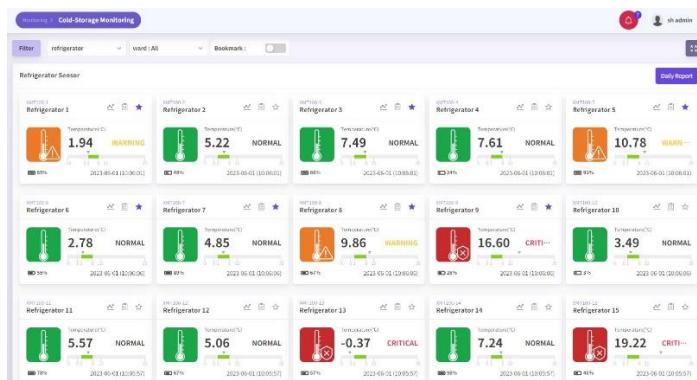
Monitoring > Cold-Storage Monitoring

sh admin

Filter refrigerator ward : All Bookmark :

Refrigerator Sensor

Daily Report

Refrigerator 1
Temperature(°C)
1.94 WARNING
60%
2023-06-01 (10:06:01)

Refrigerator 2
Temperature(°C)
5.22 NORMAL
48%
2023-06-01 (10:06:01)

Refrigerator 3
Temperature(°C)
7.49 NORMAL
86%
2023-06-01 (10:06:01)

Refrigerator 4
Temperature(°C)
7.61 NORMAL
34%
2023-06-01 (10:06:01)

Refrigerator 5
Temperature(°C)
10.78 WARN...
93%
2023-06-01 (10:06:01)

Refrigerator 6
Temperature(°C)
2.78 NORMAL
58%
2023-06-01 (10:06:06)

Refrigerator 7
Temperature(°C)
4.85 NORMAL
87%
2023-06-01 (10:06:06)

Refrigerator 8
Temperature(°C)
9.86 WARNING
67%
2023-06-01 (10:06:06)

Refrigerator 9
Temperature(°C)
16.60 CRITI...
28%
2023-06-01 (10:06:06)

Refrigerator 10
Temperature(°C)
3.49 NORMAL
2%
2023-06-01 (10:06:06)

Refrigerator 11
Temperature(°C)
5.57 NORMAL
78%
2023-06-01 (10:05:57)

Refrigerator 12
Temperature(°C)
5.06 NORMAL
97%
2023-06-01 (10:05:57)

Refrigerator 13
Temperature(°C)
-0.37 CRITICAL
40%
2023-06-01 (10:05:57)

Refrigerator 14
Temperature(°C)
7.24 NORMAL
98%
2023-06-01 (10:05:57)

Refrigerator 15
Temperature(°C)
19.22 CRITI...
45%
2023-06-01 (10:05:57)